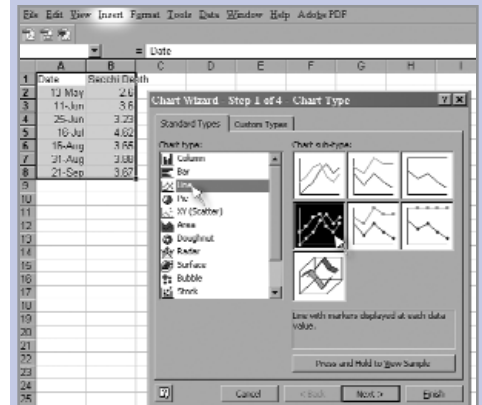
File Edit View Insert Format Tools Data Window Help Adobe PDF

= Date

| | A | B | C | D | E | F | G | H | I |
|---|---|---|---|---|---|---|---|---|---|
| 1 | Date | Secchi Depth | | | | | | | |
| 2 | 13 May | 2.6 | | | | | | | |
| 3 | 11-Jun | 3.6 | | | | | | | |
| 4 | 25-Jun | 3.23 | | | | | | | |
| 5 | 16-Jul | 4.62 | | | | | | | |
| 6 | 16-Aug | 3.65 | | | | | | | |
| 7 | 31-Aug | 3.88 | | | | | | | |
| 8 | 21-Sep | 3.67 | | | | | | | |

9 10 11 12 13 14 15 16 17 18 19 20 21 22 23 24 25

Chart Wizard - Step 1 of 4 - Chart Type

Standard Types | Custom Types

Chart type:
Column
Bar
Line
Pie
XY (Scatter)
Area
Doughnut
Radar
Surface
Bubble
Stock

Chart sub-type:

Line with markers displayed at each data value.

Press and Hold to View Sample

Cancel | < Back | Next > | Finish